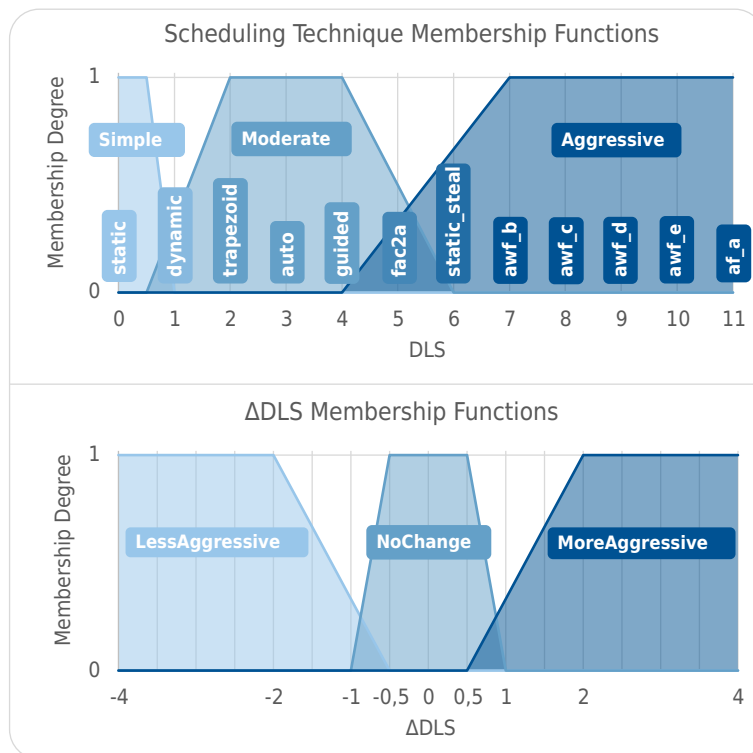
Scheduling Technique Membership Functions

Membership Degree

1

0

Simple

Moderate

Aggressive

static

dynamic

trapezoid

auto

guided

fac2a

static_steal

awf_b

awf_c

awf_d

awf_e

af_a

0 1 2 3 4 5 6 7 8 9 10 11

DLS

ΔDLS Membership Functions

Membership Degree

1

0

LessAggressive

NoChange

MoreAggressive

-4 -2 -1 -0,5 0 0,5 1 2 4

ΔDLS